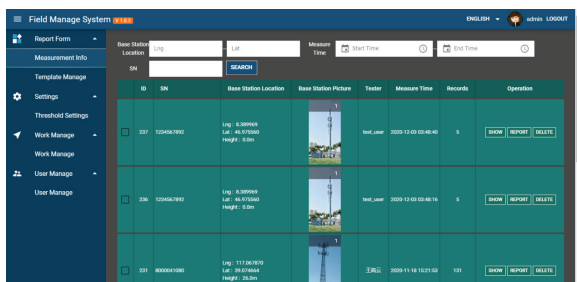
Field Manage System V1.0.0

ENGLISH admin LOGOUT

Report Form
Measurement Info
Template Manage
Settings
Threshold Settings
Work Manage
Work Manage
User Manage
User Manage

Base Station Location Lng Lat
Measure Time Start Time End Time
SN
SEARCH

| | ID | SN | Base Station Location | Base Station Picture | Tester | Measure Time | Records | Operation |
|---|---|---|---|---|---|---|---|---|
| | 237 | 1234567892 | Lng : 8.389969 Lat : 46.975560 Height : 0.0m | 1 | test_user | 2020-12-03 03:48:40 | 5 | SHOW REPORT DELETE |
| | 236 | 1234567892 | Lng : 8.389969 Lat : 46.975560 Height : 0.0m | 1 | test_user | 2020-12-03 03:48:16 | 5 | SHOW REPORT DELETE |
| | 231 | 8000041080 | Lng : 117.067870 Lat : 39.074664 Height : 28.0m | 1 | 王商云 | 2020-11-18 10:21:53 | 131 | SHOW REPORT DELETE |